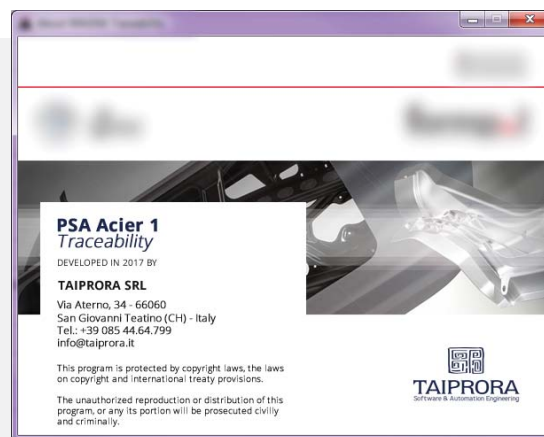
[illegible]

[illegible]

PSA Acier 1
Traceability

DEVELOPED IN 2017 BY

TAIPRORA SRL

Via Aterno, 34 - 66060
San Giovanni Teatino (CH) - Italy
Tel.: +39 085 44.64.799
info@taiprora.it

This program is protected by copyright laws, the laws on copyright and international treaty provisions.

The unauthorized reproduction or distribution of this program, or any its portion will be prosecuted civilly and criminally.

TAIPRORA
Software & Automation Engineering